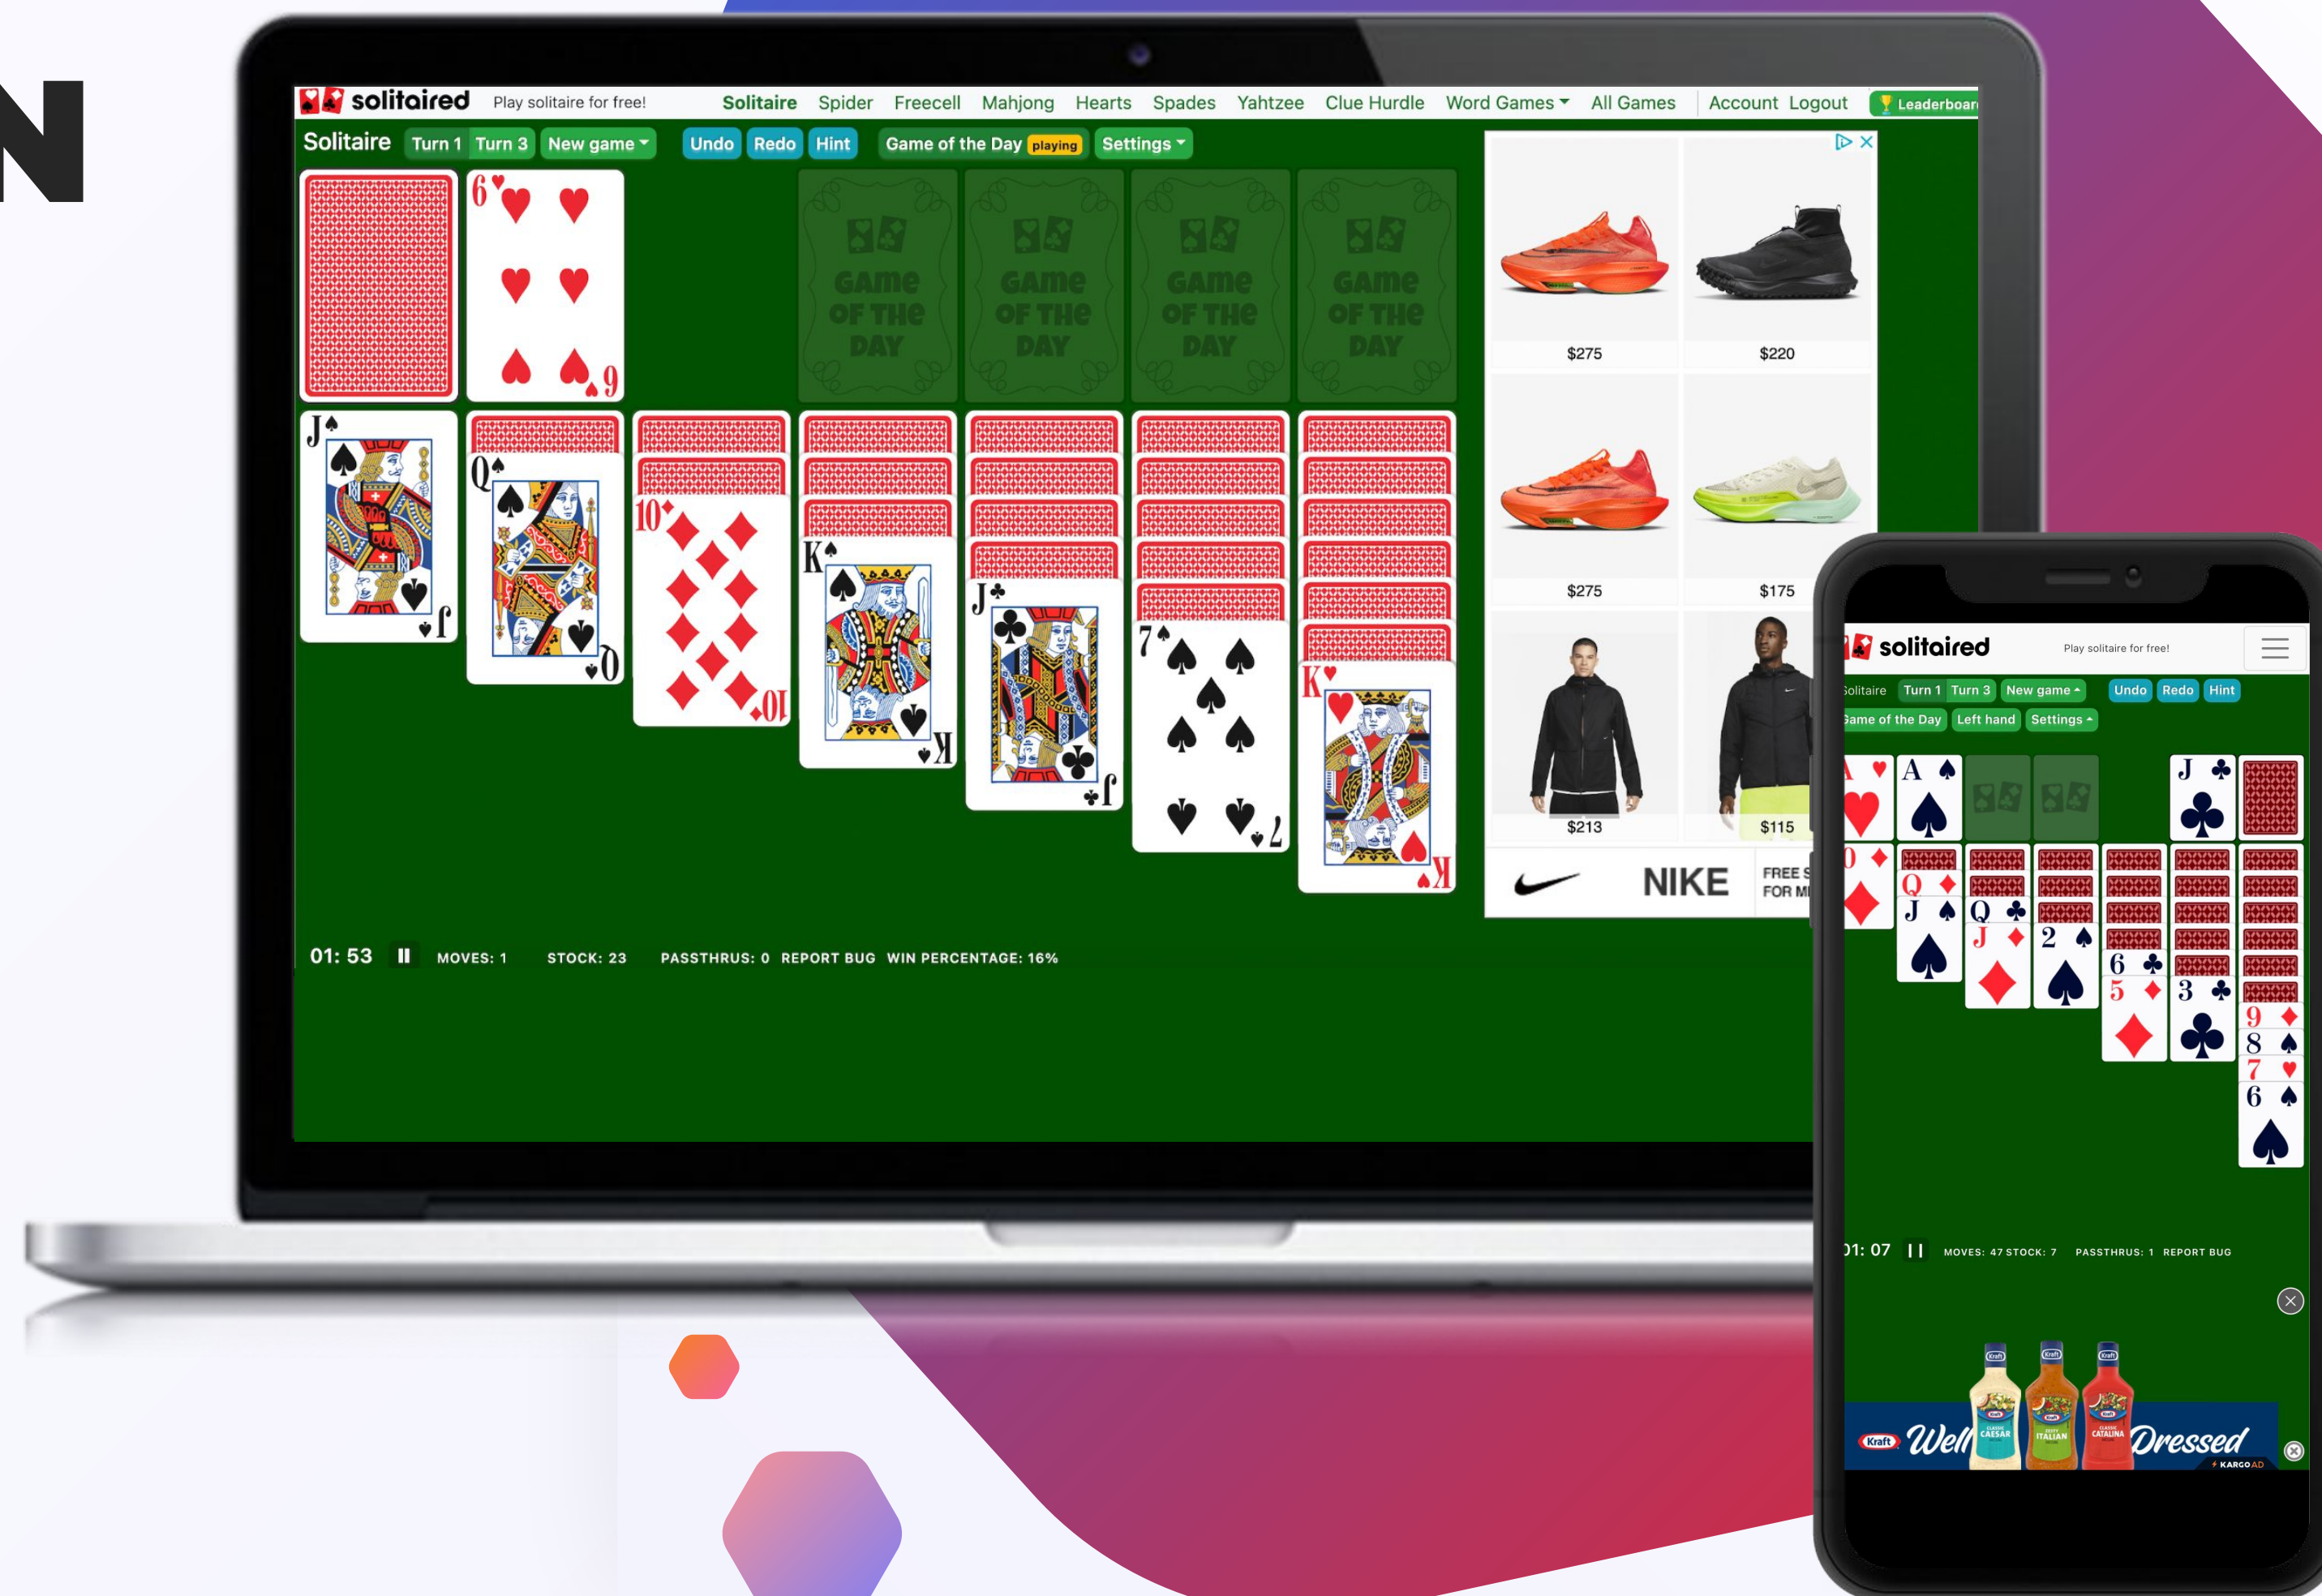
N

solitaired Play solitaire for free! Solitaire Spider Freecell Mahjong Hearts Spades Yahtzee Clue Hurdle Word Games All Games Account Logout Leaderboar

Solitaire Turn 1 Turn 3 New game Undo Redo Hint Game of the Day playing Settings

GAME OF THE DAY GAME OF THE DAY GAME OF THE DAY GAME OF THE DAY

$275 $220
$275 $175
$213 $115

NIKE FREE S FOR M

01: 53 MOVES: 1 STOCK: 23 PASSTHRUS: 0 REPORT BUG WIN PERCENTAGE: 16%

solitaired Play solitaire for free!

Solitaire Turn 1 Turn 3 New game Undo Redo Hint
Game of the Day Left hand Settings

01: 07 MOVES: 47 STOCK: 7 PASSTHRUS: 1 REPORT BUG

Kraft Well Dressed
CAESAR ITALIAN CATALINA
KARGO AD